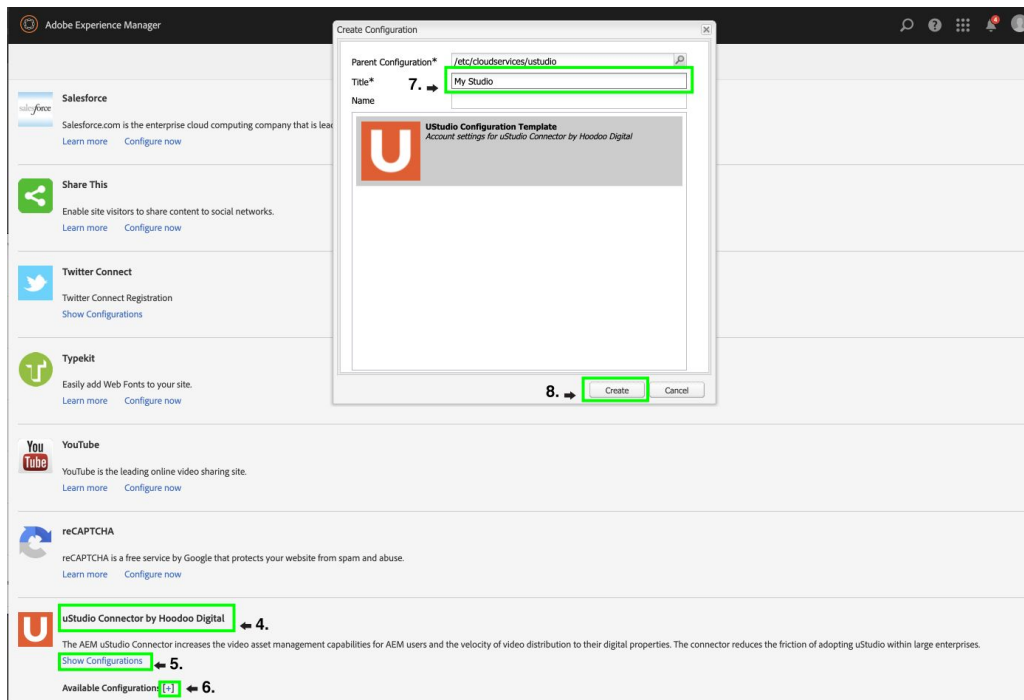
Adobe Experience Manager

Salesforce
Salesforce.com is the enterprise cloud computing company that is lea
Learn more Configure now

Share This
Enable site visitors to share content to social networks.
Learn more Configure now

Twitter Connect
Twitter Connect Registration
Show Configurations

Typekit
Easily add Web Fonts to your site.
Learn more Configure now

YouTube
YouTube is the leading online video sharing site.
Learn more Configure now

reCAPTCHA
reCAPTCHA is a free service by Google that protects your website from spam and abuse.
Learn more Configure now

uStudio Connector by Hoodoo Digital ← 4.
The AEM uStudio Connector increases the video asset management capabilities for AEM users and the velocity of video distribution to their digital properties. The connector reduces the friction of adopting uStudio within large enterprises.
Show Configurations ← 5.
Available Configurations [+] ← 6.

Create Configuration
Parent Configuration* /etc/cloudservices/ustudio
Title* 7. → My Studio
Name
uStudio Configuration Template
Account settings for uStudio Connector by Hoodoo Digital
8. → Create Cancel